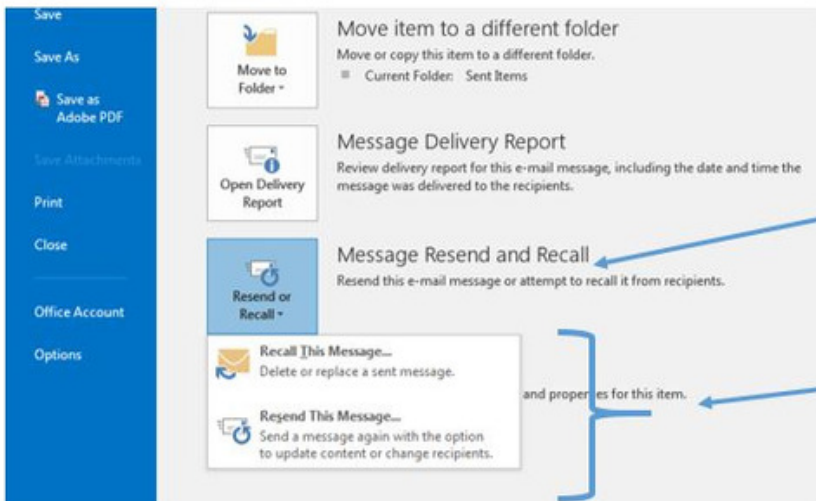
Save

Save As

Save as Adobe PDF

Save Attachments

Print

Close

Office Account

Options

Move to Folder

Move item to a different folder

Move or copy this item to a different folder.

Current Folder: Sent Items

Open Delivery Report

Message Delivery Report

Review delivery report for this e-mail message, including the date and time the message was delivered to the recipients.

Resend or Recall

Message Resend and Recall

Resend this e-mail message or attempt to recall it from recipients.

Recall This Message...

Delete or replace a sent message.

Resend This Message...

Send a message again with the option to update content or change recipients.

and properties for this item.